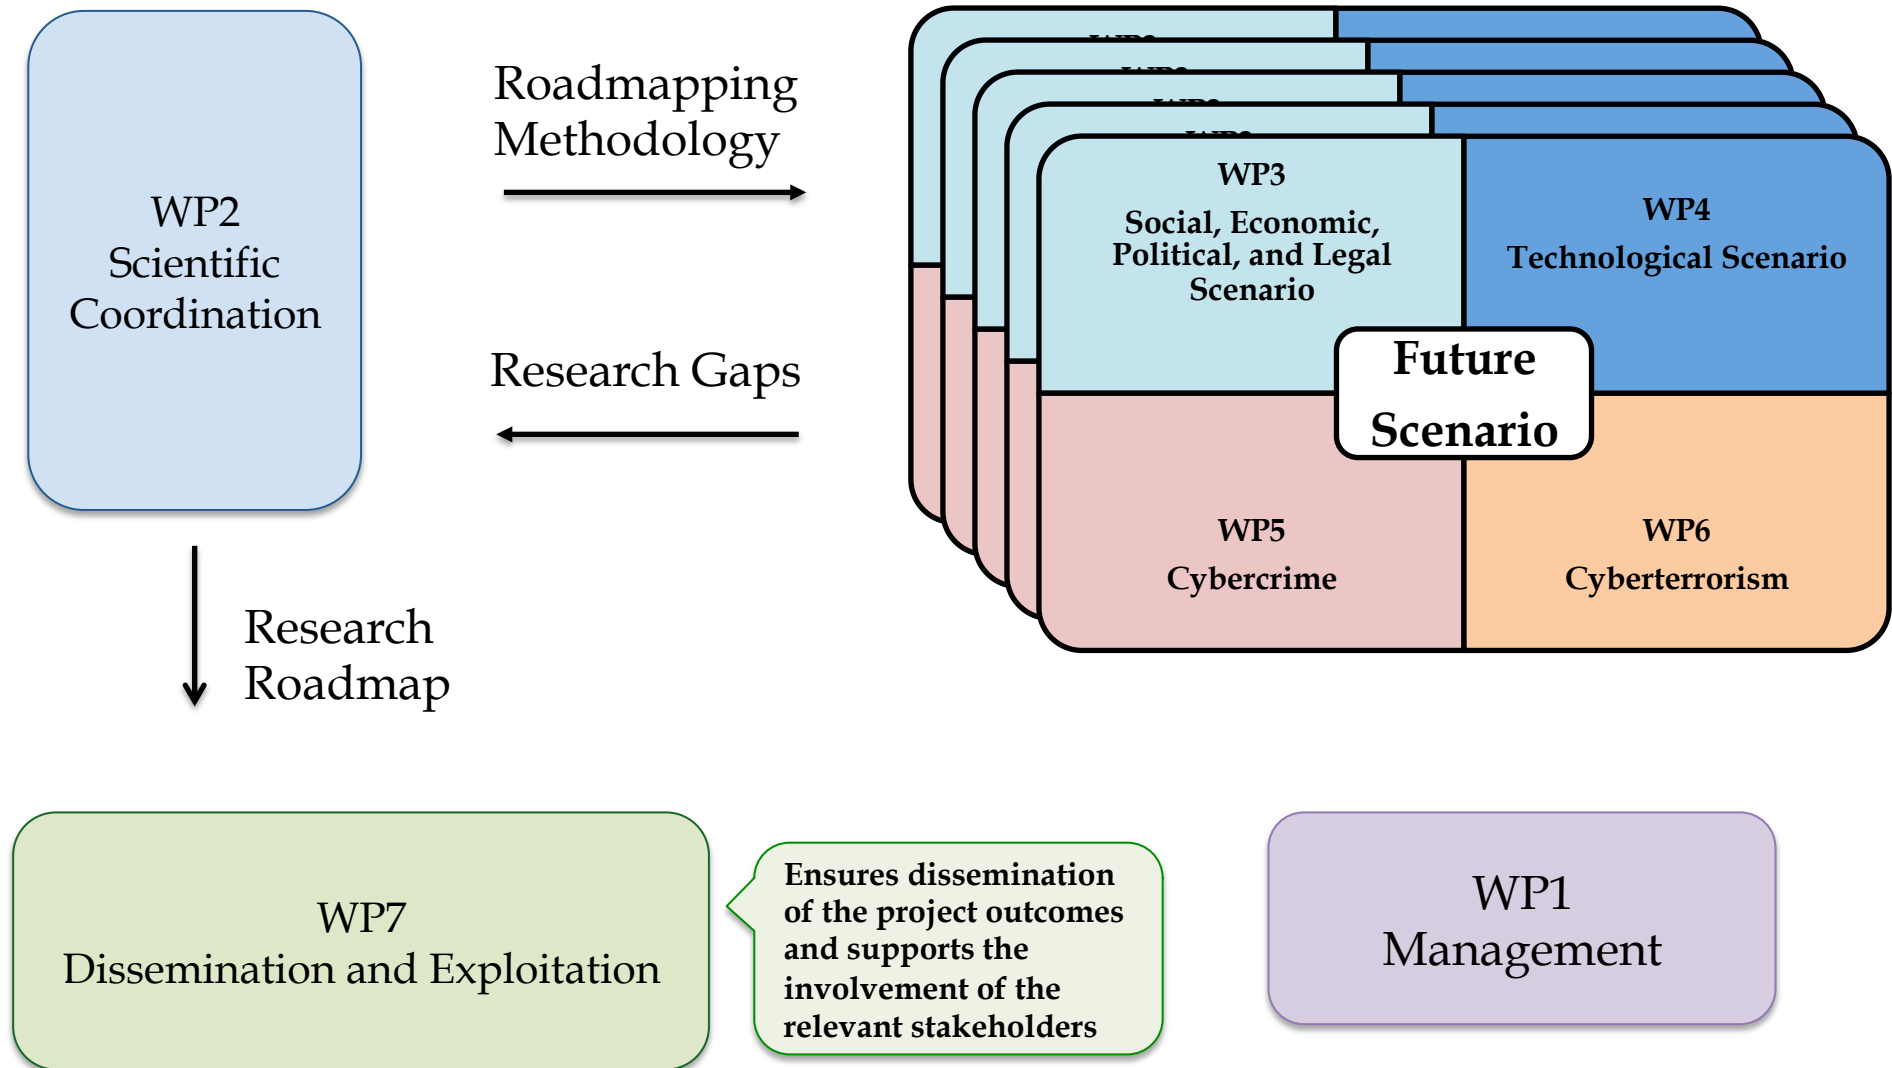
WP2
Scientific Coordination

Roadmapping Methodology

Research Gaps

WP3
Social, Economic, Political, and Legal Scenario

WP4
Technological Scenario

Future Scenario

WP5
Cybercrime

WP6
Cyberterrorism

Research Roadmap

WP7
Dissemination and Exploitation

Ensures dissemination of the project outcomes and supports the involvement of the relevant stakeholders

WP1
Management